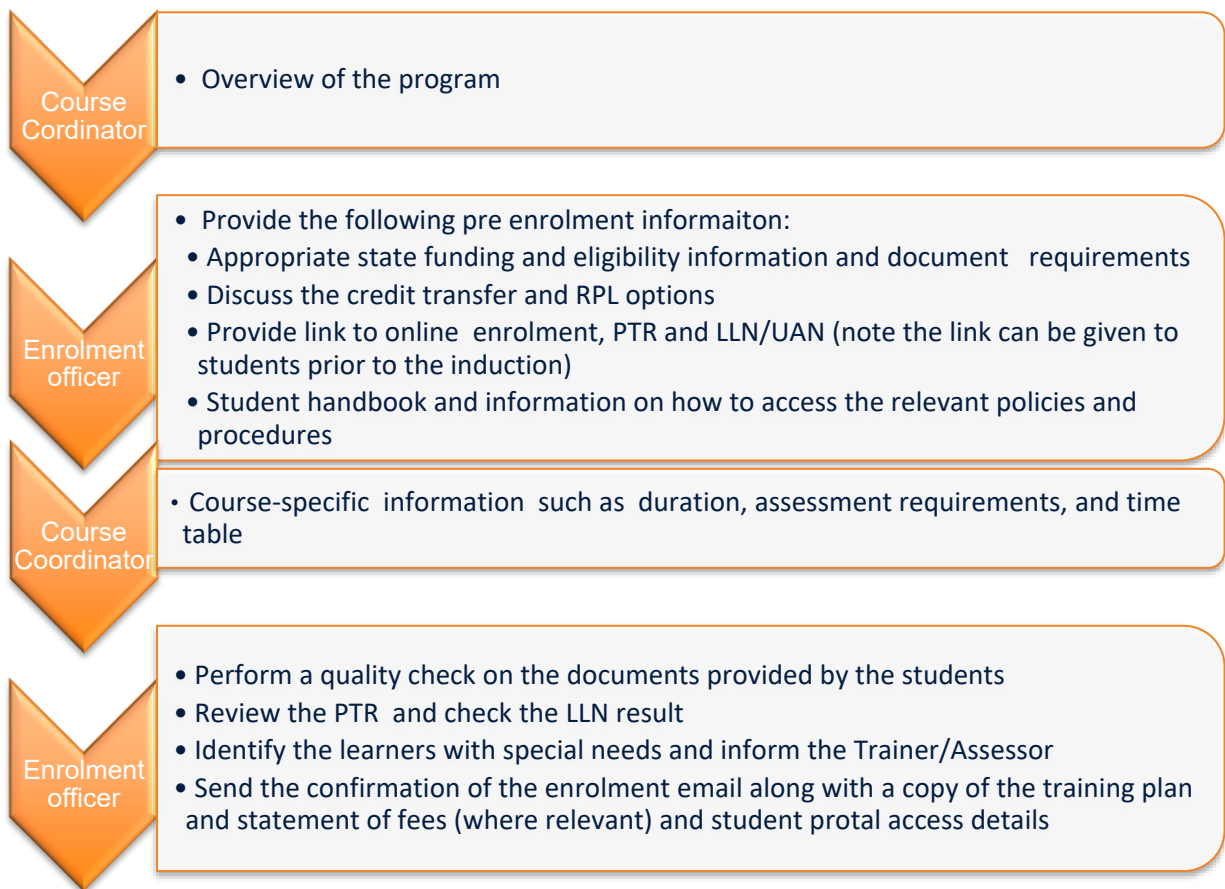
Course Cordinator

• Overview of the program

Enrolment officer

• Provide the following pre enrolment informaiton:
• Appropriate state funding and eligibility information and document requirements
• Discuss the credit transfer and RPL options
• Provide link to online enrolment, PTR and LLN/UAN (note the link can be given to students prior to the induction)
• Student handbook and information on how to access the relevant policies and procedures

Course Coordinator

• Course-specific information such as duration, assessment requirements, and time table

Enrolment officer

• Perform a quality check on the documents provided by the students
• Review the PTR and check the LLN result
• Identify the learners with special needs and inform the Trainer/Assessor
• Send the confirmation of the enrolment email along with a copy of the training plan and statement of fees (where relevant) and student protal access details